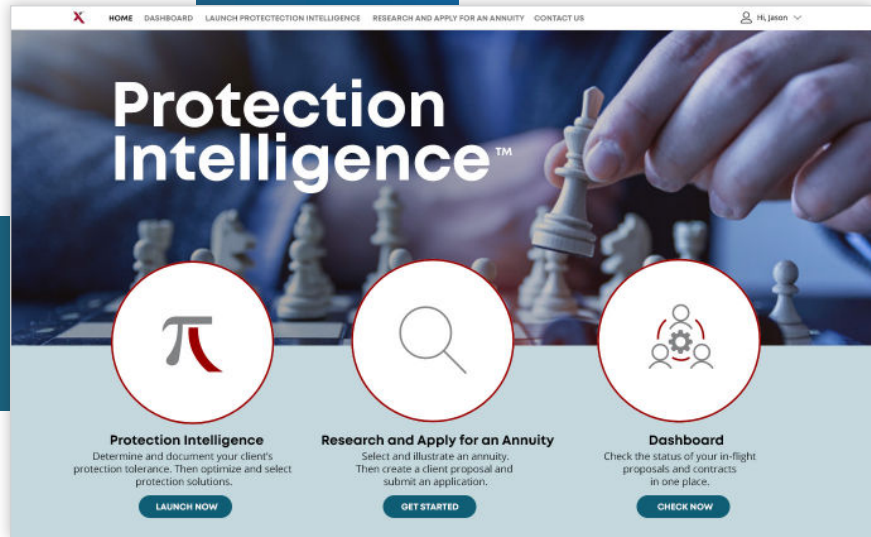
HOME DASHBOARD LAUNCH PROTECTION INTELLIGENCE RESEARCH AND APPLY FOR AN ANNUITY CONTACT US

Hi, jason

Protection Intelligence™

Protection Intelligence
Determine and document your client's protection tolerance. Then optimize and select protection solutions.
LAUNCH NOW

Research and Apply for an Annuity
Select and illustrate an annuity. Then create a client proposal and submit an application.
GET STARTED

Dashboard
Check the status of your in-flight proposals and contracts in one place.
CHECK NOW